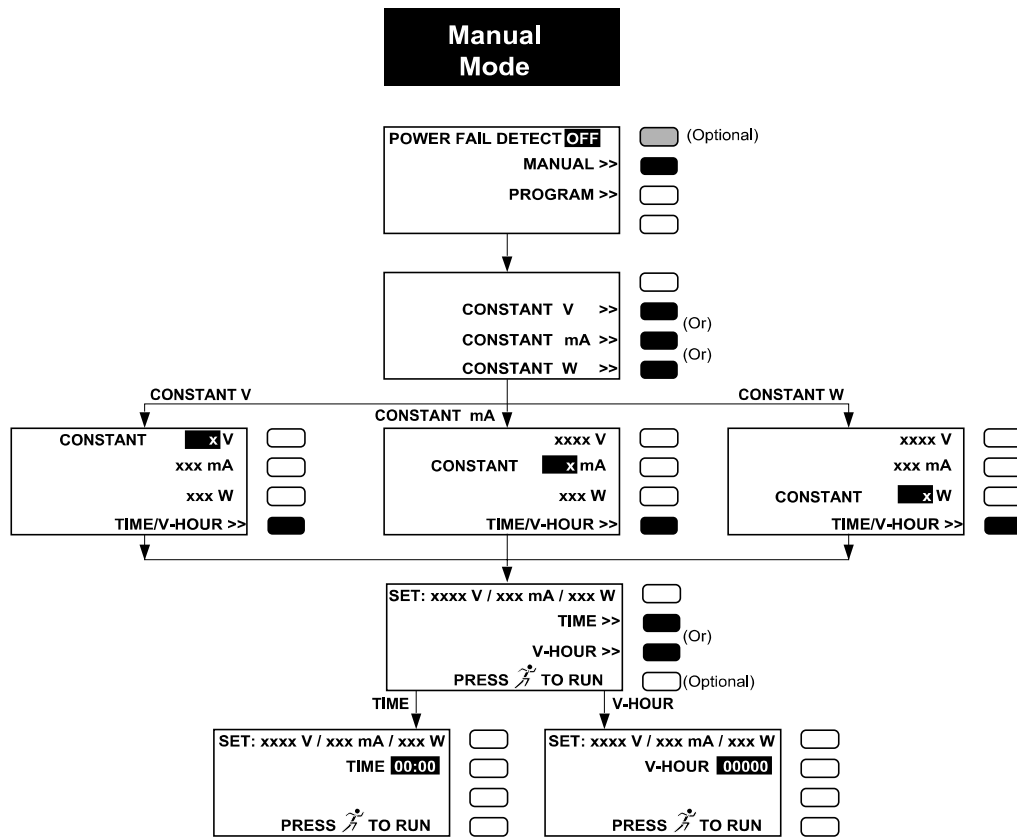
Manual Mode

POWER FAIL DETECT OFF
MANUAL >>
PROGRAM >>
(Optional)

CONSTANT V >>
CONSTANT mA >>
CONSTANT W >>
(Or)
(Or)

CONSTANT V
CONSTANT mA
CONSTANT W

CONSTANT x V
xxx mA
xxx W
TIME/V-HOUR >>

xxxx V
CONSTANT x mA
xxx W
TIME/V-HOUR >>

xxxx V
xxx mA
CONSTANT x W
TIME/V-HOUR >>

SET: xxxx V / xxx mA / xxx W
TIME >>
V-HOUR >>
PRESS TO RUN
(Or)
(Optional)

TIME
V-HOUR

SET: xxxx V / xxx mA / xxx W
TIME 00:00
PRESS TO RUN

SET: xxxx V / xxx mA / xxx W
V-HOUR 00000
PRESS TO RUN